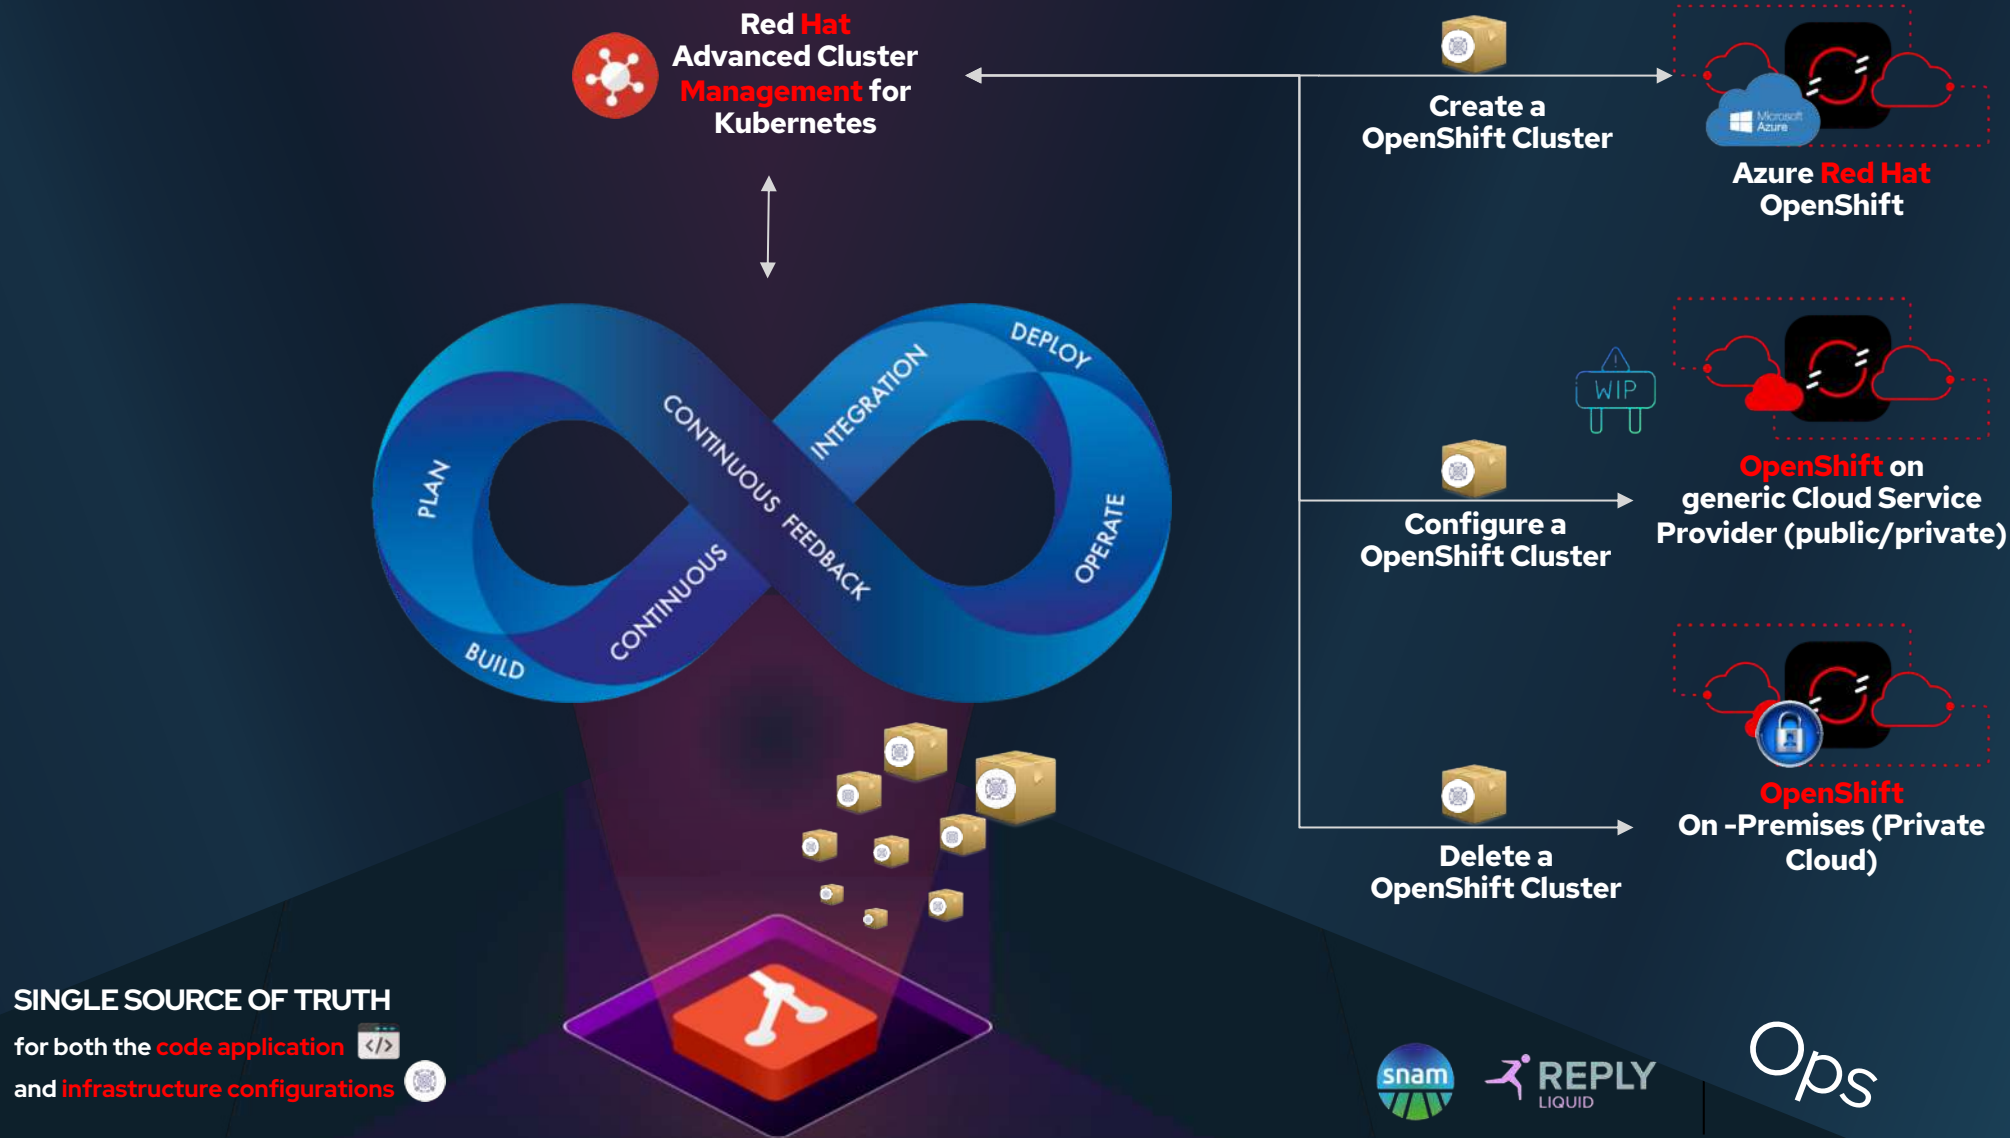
Red Hat Advanced Cluster Management for Kubernetes

Create a OpenShift Cluster

Microsoft Azure

Azure Red Hat OpenShift

PLAN

BUILD

CONTINUOUS

CONTINUOUS FEEDBACK

INTEGRATION

DEPLOY

OPERATE

WIP

Configure a OpenShift Cluster

OpenShift on generic Cloud Service Provider (public/private)

Delete a OpenShift Cluster

OpenShift On -Premises (Private Cloud)

SINGLE SOURCE OF TRUTH

for both the code application </>

and infrastructure configurations

snam

REPLY LIQUID

Ops